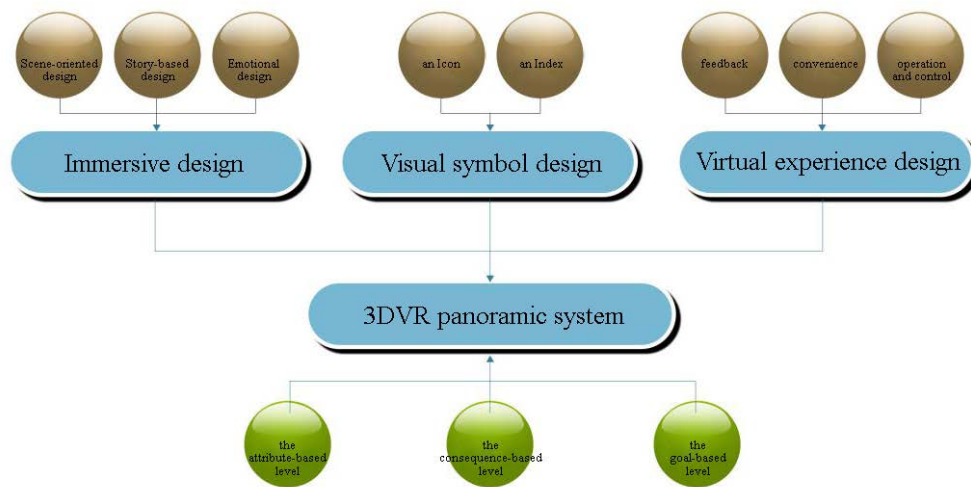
Scene-oriented design

Story-based design

Emotional design

an Icon

an Index

feedback

convenience

operation and control

Immersive design

Visual symbol design

Virtual experience design

3DVR panoramic system

the attribute-based level

the consequence-based level

the goal-based level